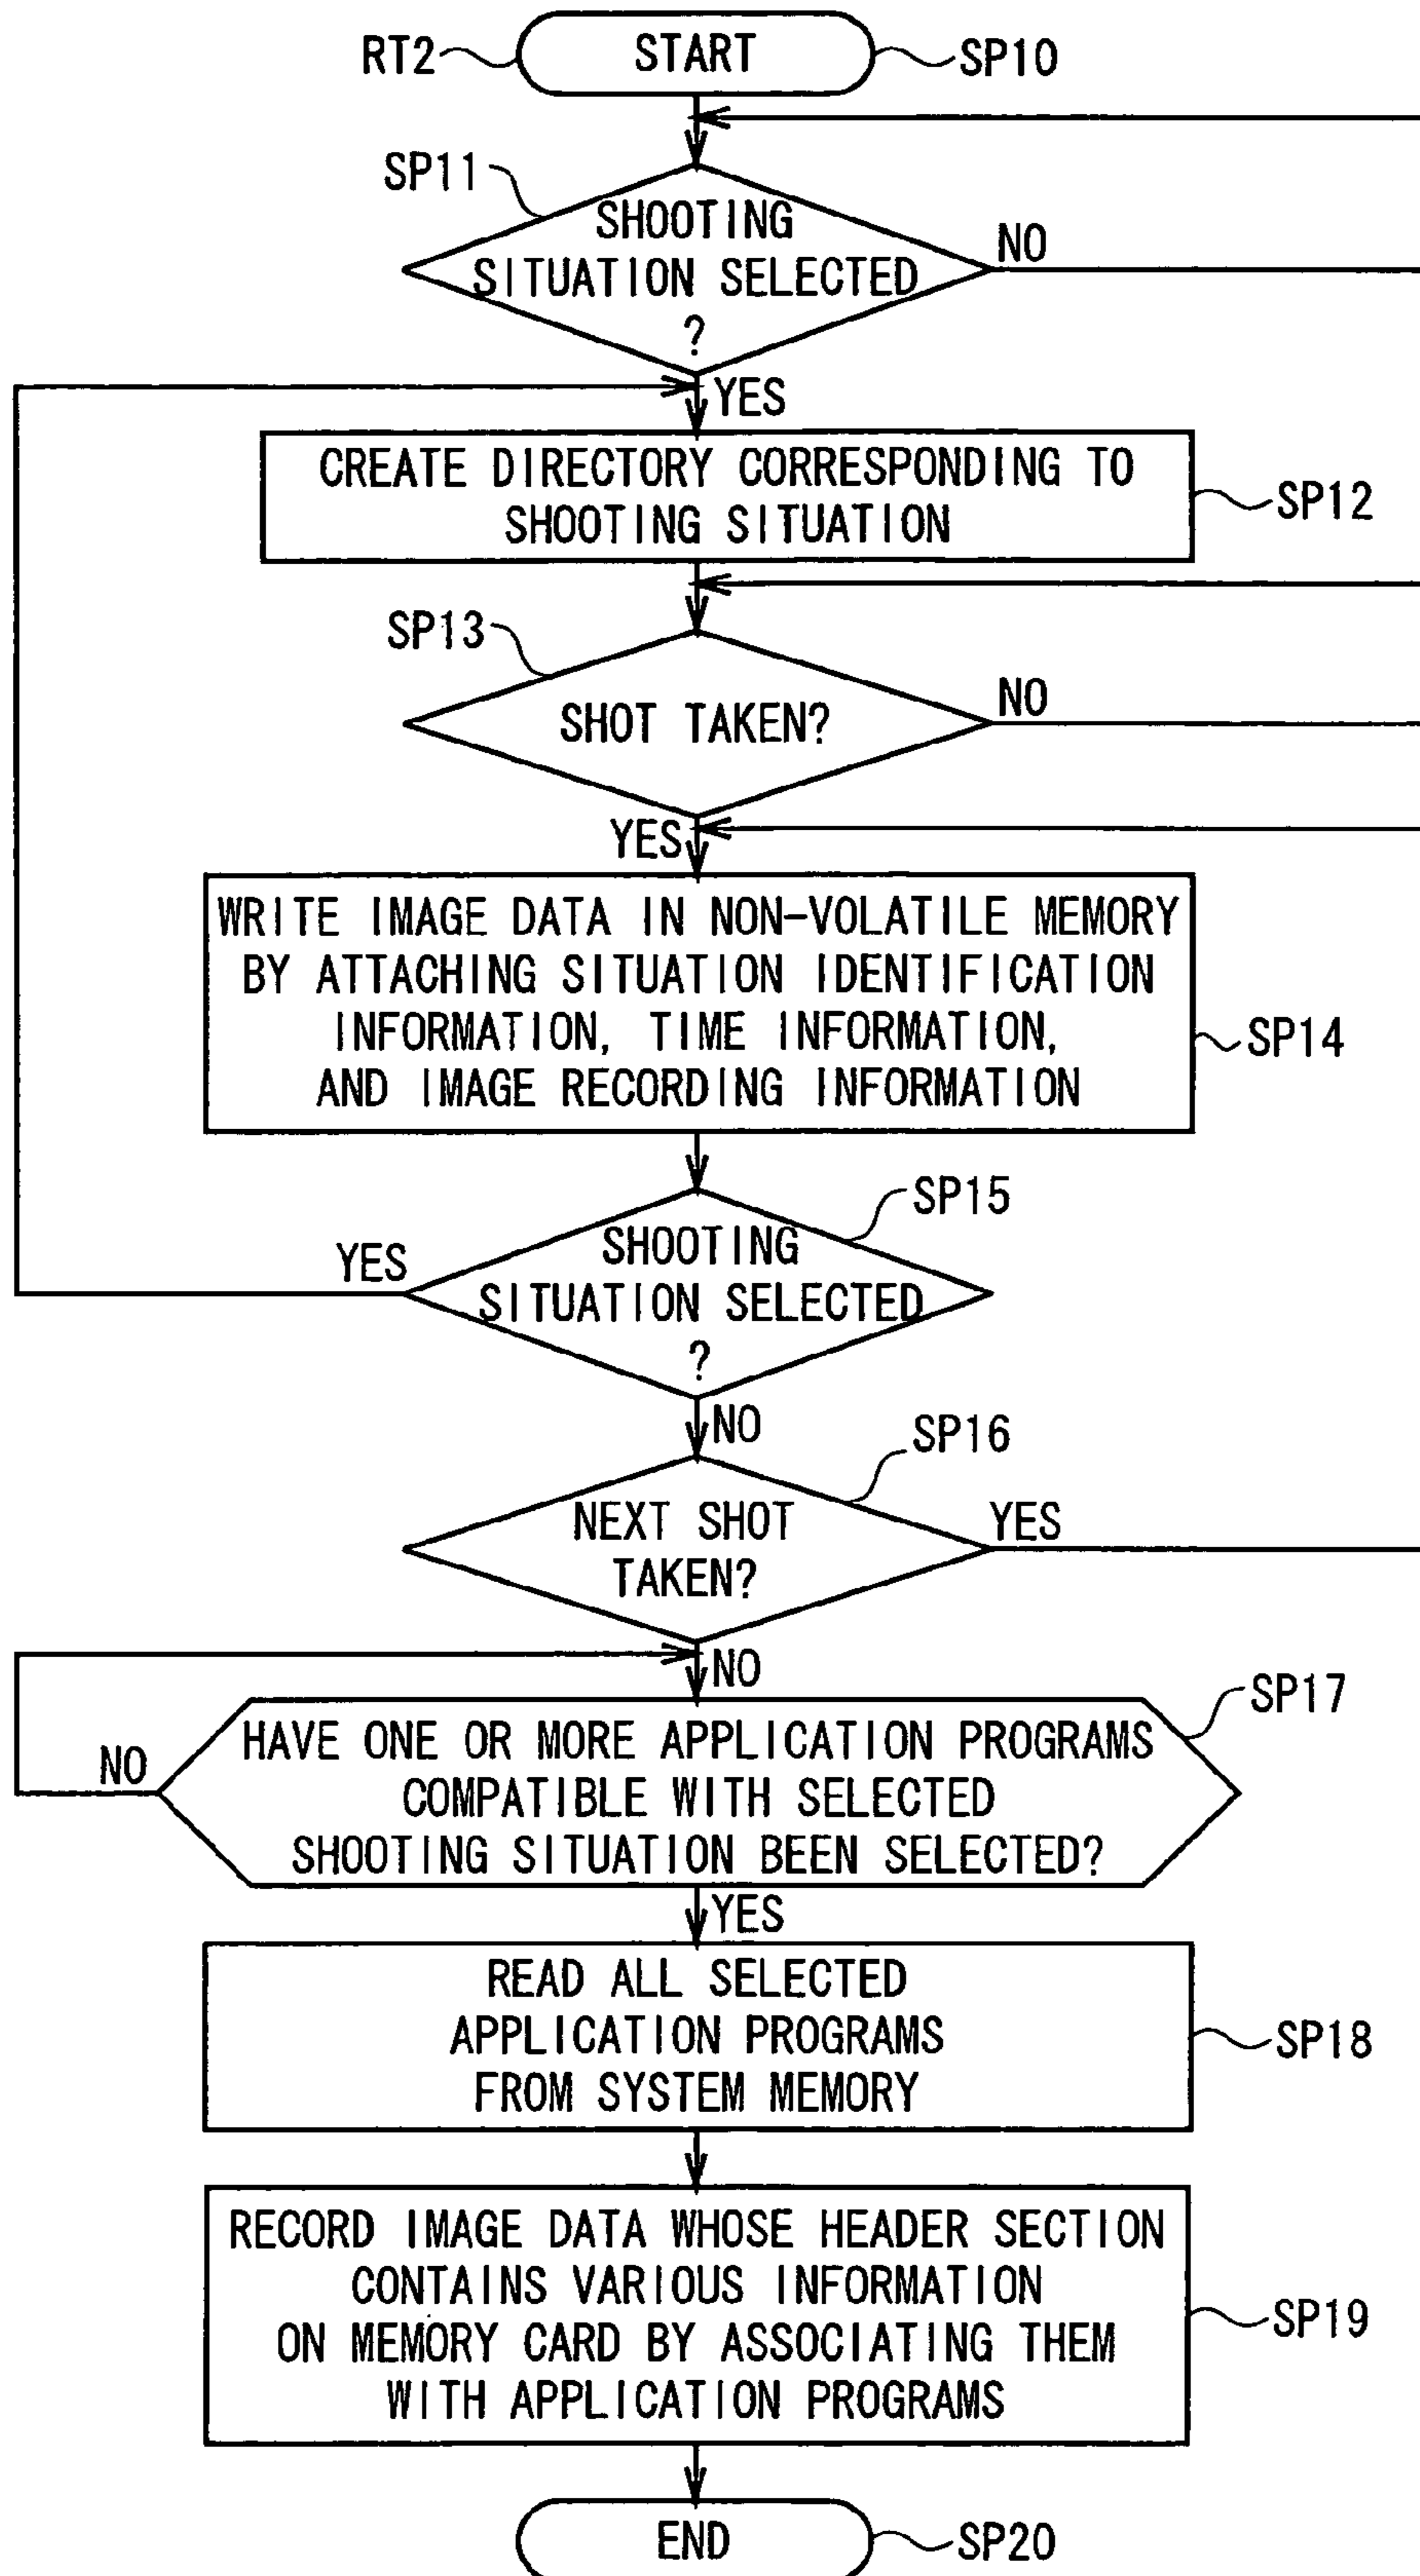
RT2
START
SP10

SP11
SHOOTING SITUATION SELECTED ?
NO
YES

CREATE DIRECTORY CORRESPONDING TO SHOOTING SITUATION
SP12

SP13
SHOT TAKEN?
NO
YES

WRITE IMAGE DATA IN NON-VOLATILE MEMORY BY ATTACHING SITUATION IDENTIFICATION INFORMATION, TIME INFORMATION, AND IMAGE RECORDING INFORMATION
SP14

SP15
YES
SHOOTING SITUATION SELECTED ?
NO

SP16
NEXT SHOT TAKEN?
YES
NO

SP17
NO
HAVE ONE OR MORE APPLICATION PROGRAMS COMPATIBLE WITH SELECTED SHOOTING SITUATION BEEN SELECTED?
YES

READ ALL SELECTED APPLICATION PROGRAMS FROM SYSTEM MEMORY
SP18

RECORD IMAGE DATA WHOSE HEADER SECTION CONTAINS VARIOUS INFORMATION ON MEMORY CARD BY ASSOCIATING THEM WITH APPLICATION PROGRAMS
SP19

END
SP20